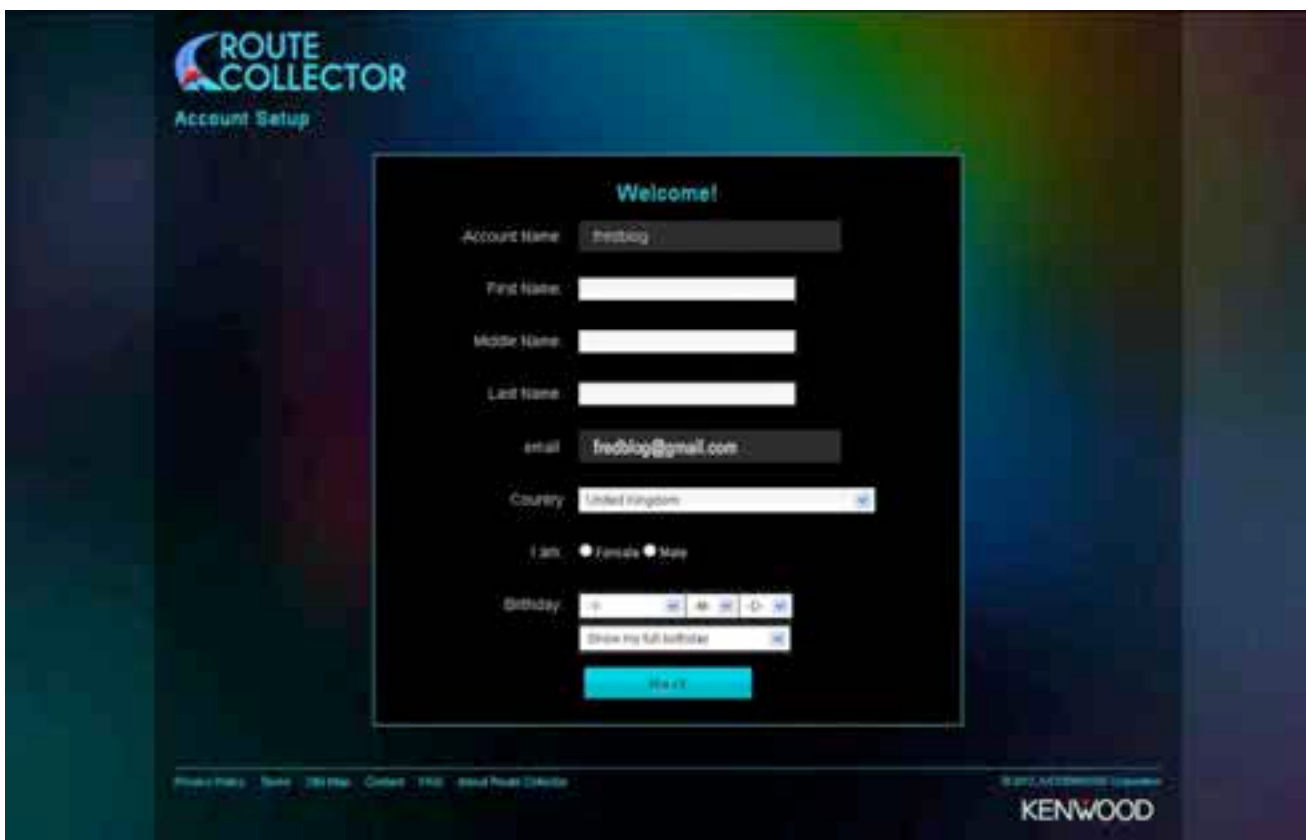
ROUTE COLLECTOR

Account Setup

Welcome!

Account Name: fredblog

First Name:

Middle Name:

Last Name:

email: fredblog@gmail.com

Country: United Kingdom

I am: Female Male

Birthday: -Y- -M- -D-

Show my full birthday

Next

Privacy Policy Terms Site Map Contact FAQ About Route Collector

© 2012 JVCKENWOOD Corporation

KENWOOD